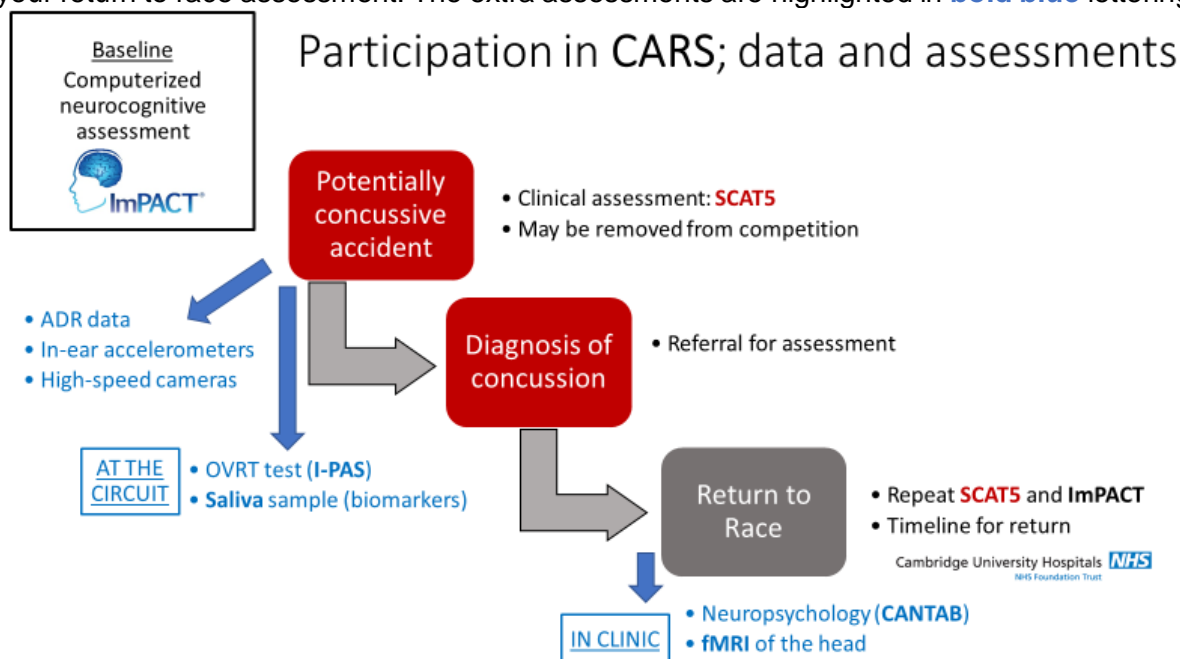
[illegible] return to race assessment. The extra assessments are highlighted in bold blue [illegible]

Baseline
Computerized neurocognitive assessment
ImPACT

Participation in CARS; data and assessments

Potentially concussive accident

• Clinical assessment: SCAT5
• May be removed from competition

• ADR data
• In-ear accelerometers
• High-speed cameras

Diagnosis of concussion

• Referral for assessment

AT THE CIRCUIT
• OVRT test (I-PAS)
• Saliva sample (biomarkers)

Return to Race

• Repeat SCAT5 and ImPACT
• Timeline for return

Cambridge University Hospitals NHS
NHS Foundation Trust

IN CLINIC
• Neuropsychology (CANTAB)
• fMRI of the head